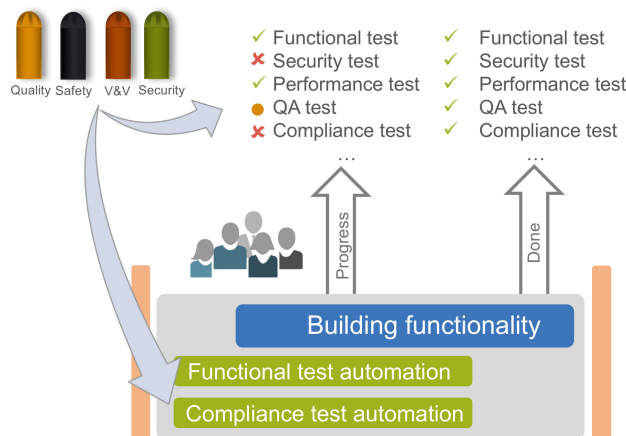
Quality Safety V&V Security

✓ Functional test
✗ Security test
✓ Performance test
● QA test
✗ Compliance test
...

✓ Functional test
✓ Security test
✓ Performance test
✓ QA test
✓ Compliance test
...

Progress

Done

Building functionality

Functional test automation

Compliance test automation